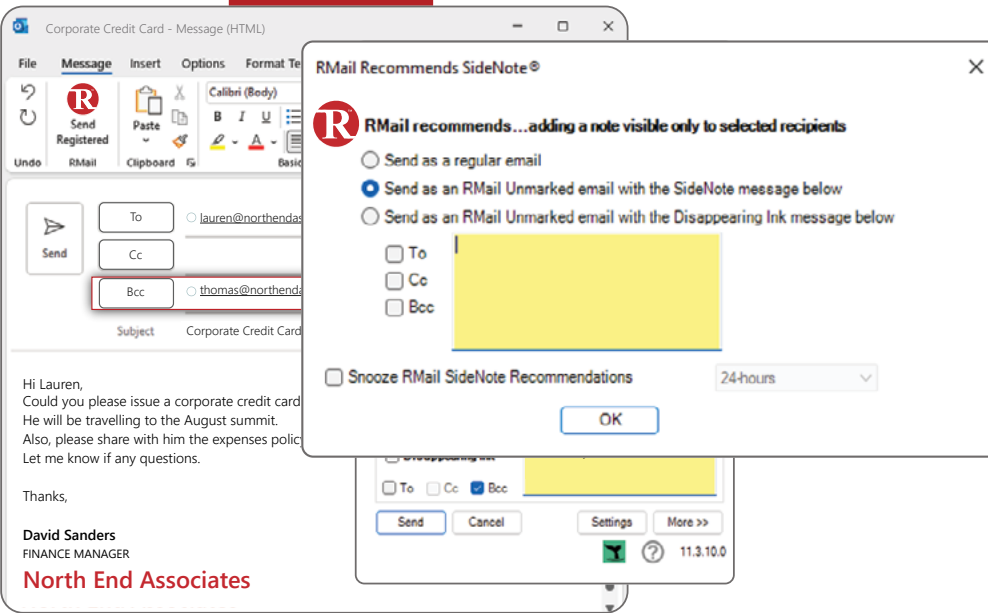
Corporate Credit Card - Message (HTML)

File Message Insert Options Format Te

Send Registered
RMail
Undo
Paste
Clipboard
Calibri (Body)
B I U
Basic

Send
To lauren@northendas
Cc
Bcc thomas@northenda
Subject Corporate Credit Card

Hi Lauren,
Could you please issue a corporate credit card
He will be travelling to the August summit.
Also, please share with him the expenses policy
Let me know if any questions.

Thanks,

David Sanders
FINANCE MANAGER
North End Associates

RMail Recommends SideNote®

RMail recommends…adding a note visible only to selected recipients

Send as a regular email
Send as an RMail Unmarked email with the SideNote message below
Send as an RMail Unmarked email with the Disappearing Ink message below

To
Cc
Bcc

Snooze RMail SideNote Recommendations 24-hours

OK

Disappearing Ink
To Cc Bcc
Send Cancel Settings More >>
11.3.10.0